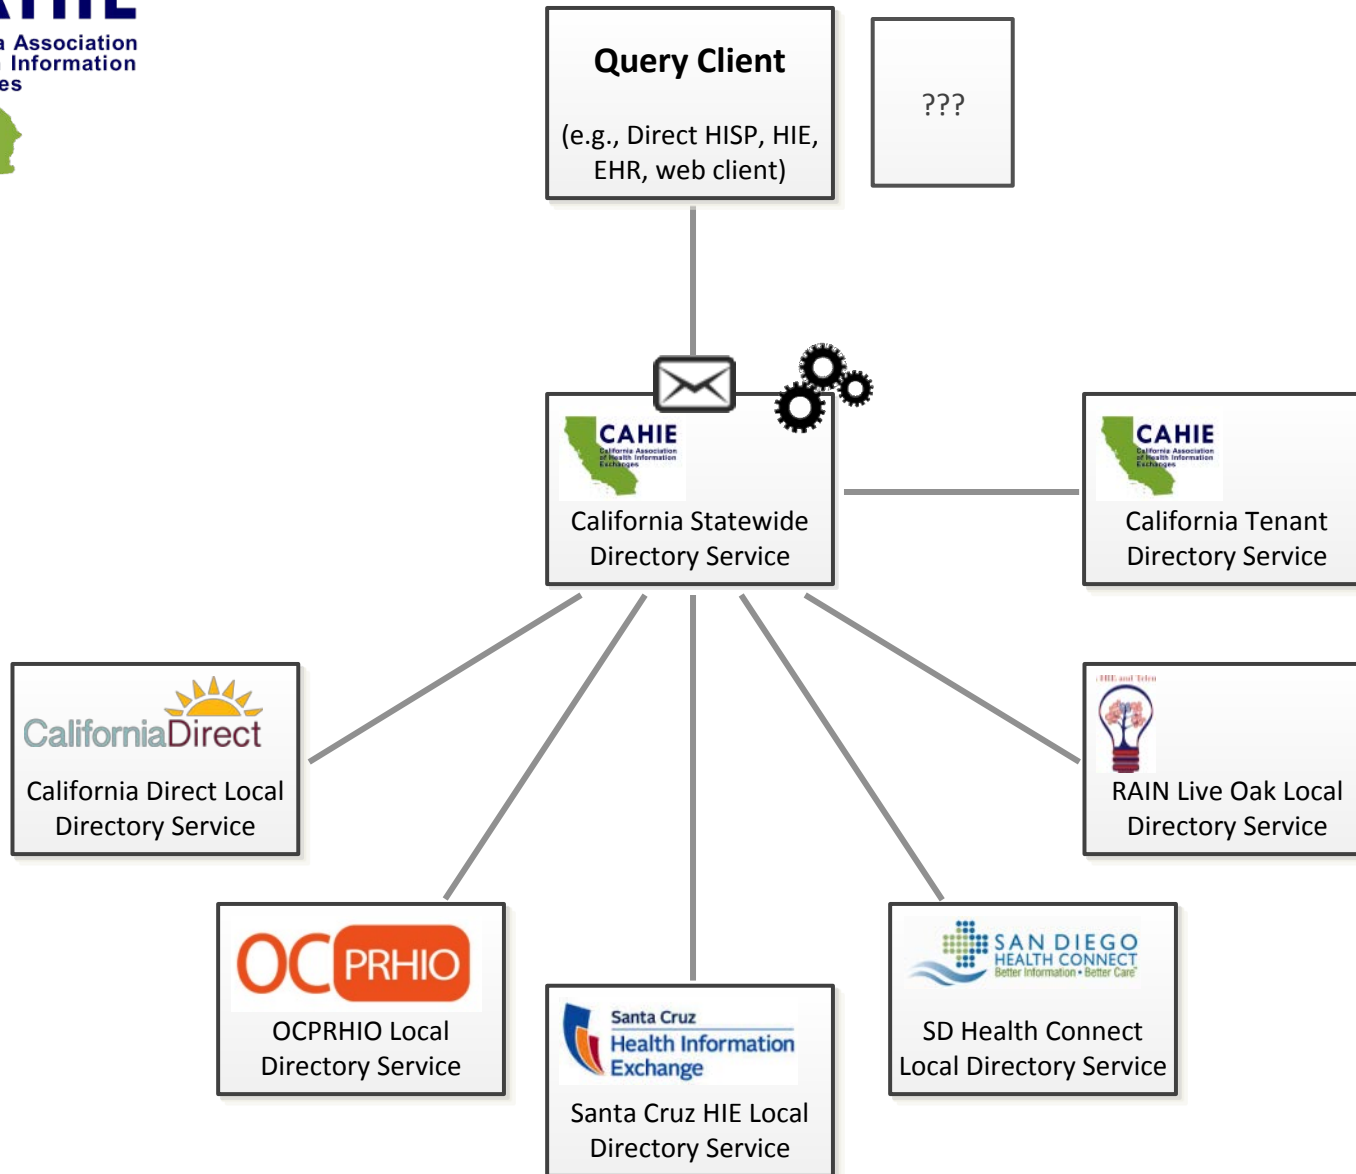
a Association
Information
es

Query Client

(e.g., Direct HISP, HIE, EHR, web client)

???

CAHIE
California Association of Health Information Exchanges
California Statewide Directory Service

CAHIE
California Association of Health Information Exchanges
California Tenant Directory Service

CaliforniaDirect
California Direct Local Directory Service

RAIN Live Oak Local Directory Service

OCPRHIO
OCPRHIO Local Directory Service

Santa Cruz
Health Information Exchange
Santa Cruz HIE Local Directory Service

SAN DIEGO
HEALTH CONNECT
Better Information • Better Care
SD Health Connect Local Directory Service